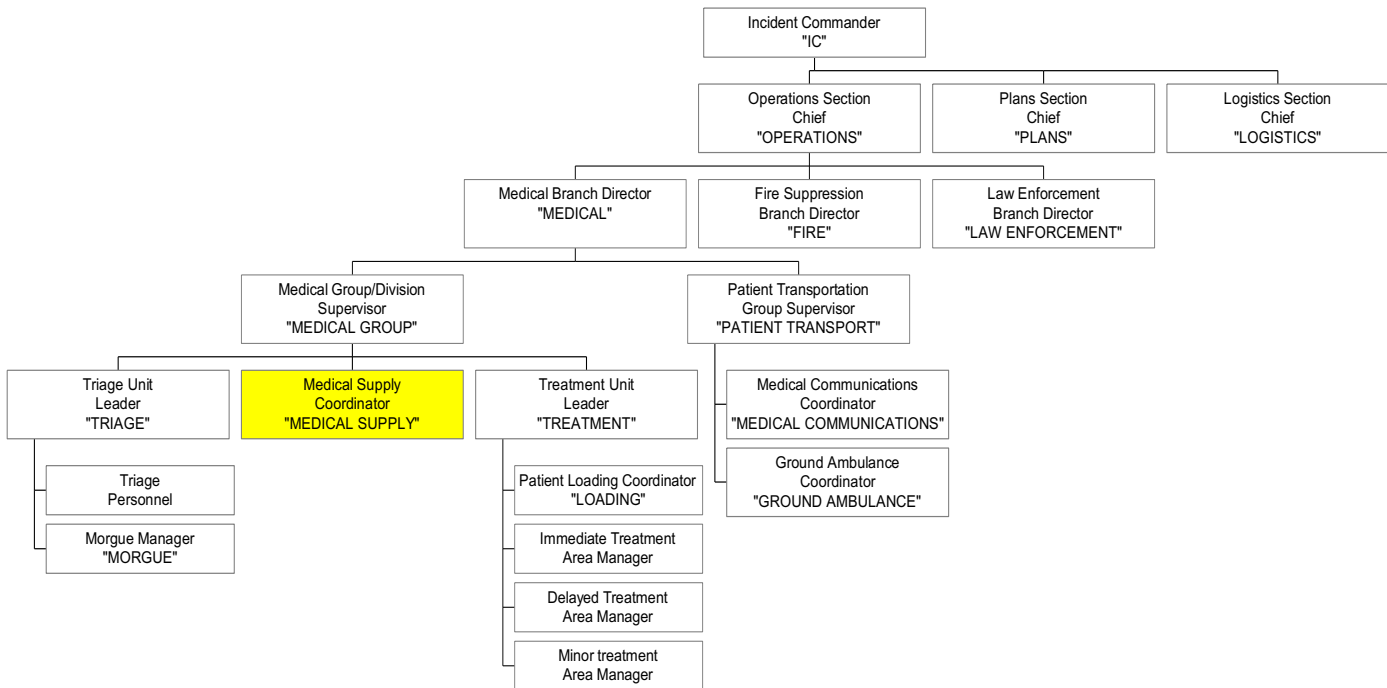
Incident Commander
"IC"

Operations Section
Chief
"OPERATIONS"

Plans Section
Chief
"PLANS"

Logistics Section
Chief
"LOGISTICS"

Medical Branch Director
"MEDICAL"

Fire Suppression
Branch Director
"FIRE"

Law Enforcement
Branch Director
"LAW ENFORCEMENT"

Medical Group/Division
Supervisor
"MEDICAL GROUP"

Patient Transportation
Group Supervisor
"PATIENT TRANSPORT"

Triage Unit
Leader
"TRIAGE"

Medical Supply
Coordinator
"MEDICAL SUPPLY"

Treatment Unit
Leader
"TREATMENT"

Medical Communications
Coordinator
"MEDICAL COMMUNICATIONS"

Ground Ambulance
Coordinator
"GROUND AMBULANCE"

Triage
Personnel

Morgue Manager
"MORGUE"

Patient Loading Coordinator
"LOADING"

Immediate Treatment
Area Manager

Delayed Treatment
Area Manager

Minor treatment
Area Manager